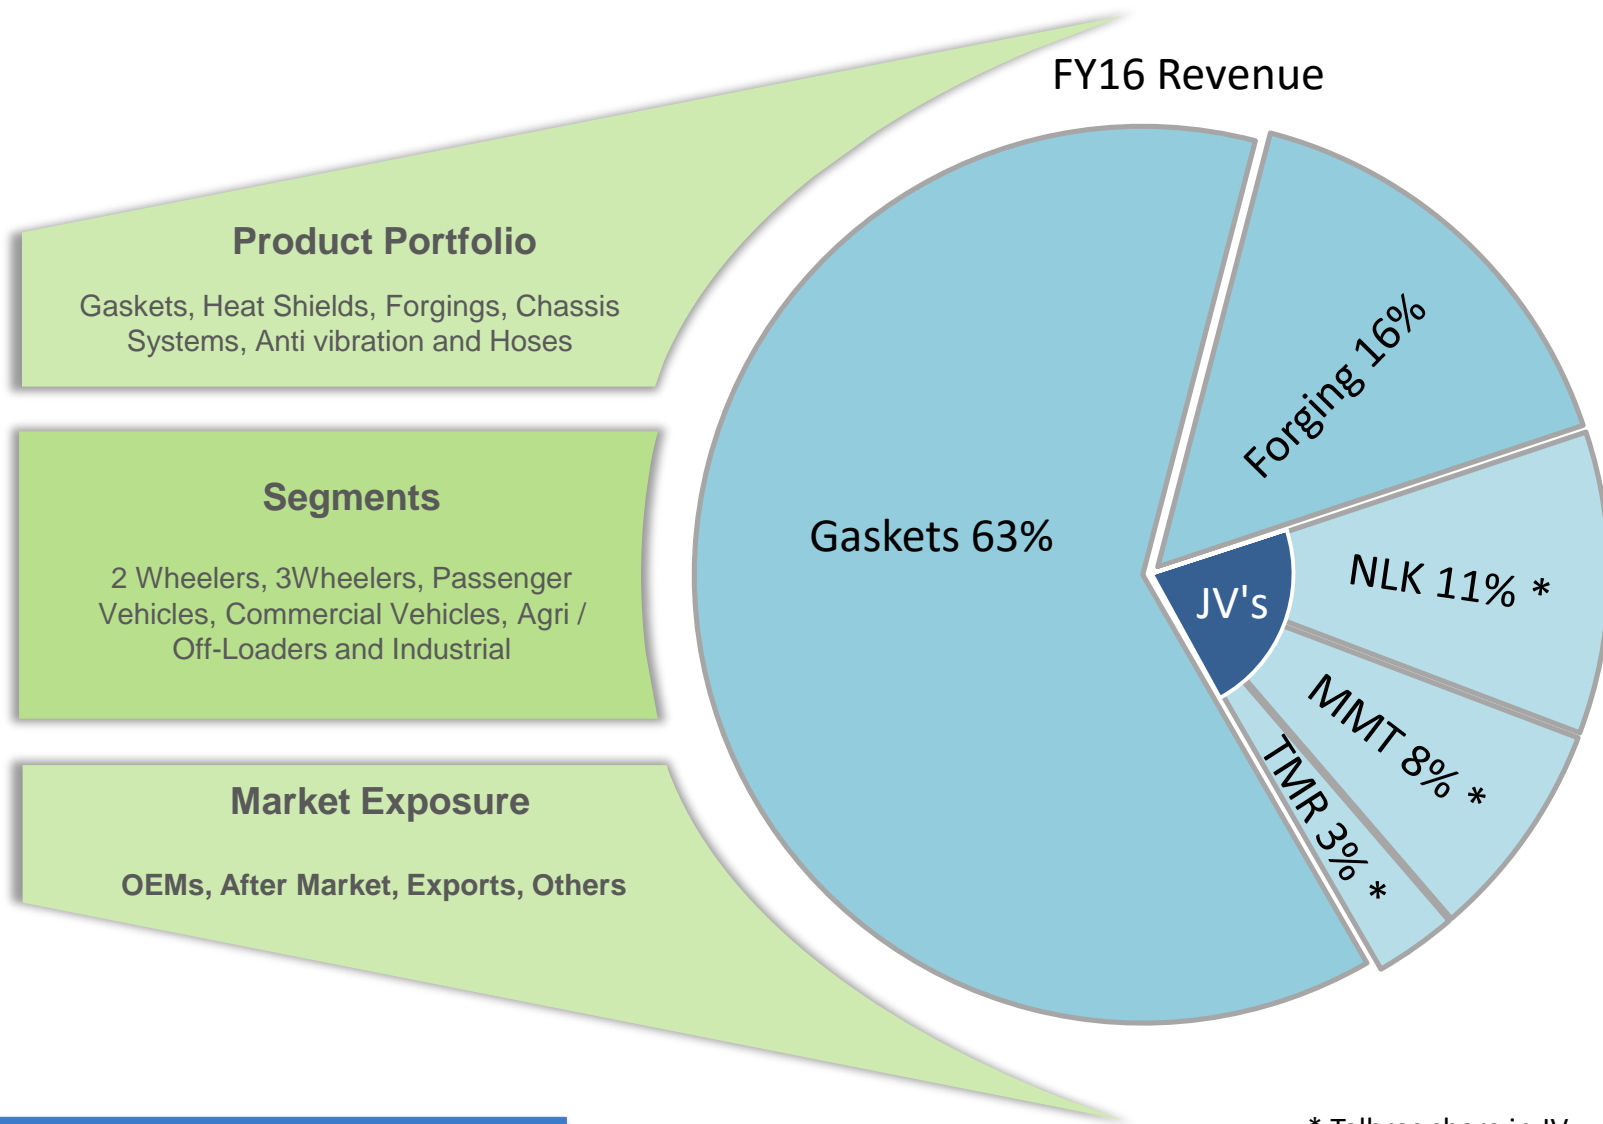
Product Portfolio

Gaskets, Heat Shields, Forgings, Chassis Systems, Anti vibration and Hoses

Segments

2 Wheelers, 3Wheelers, Passenger Vehicles, Commercial Vehicles, Agri / Off-Loaders and Industrial

Market Exposure

OEMs, After Market, Exports, Others

FY16 Revenue

Gaskets 63%

Forging 16%

JV's

NLK 11% *

MMT 8% *

TMR 3% *

* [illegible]